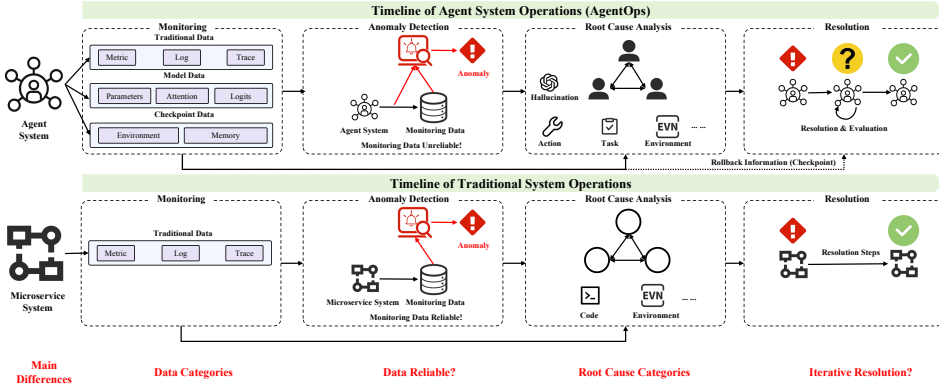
Timeline of Agent System Operations (AgentOps)

Agent System

Monitoring
Traditional Data
Metric
Log
Trace
Model Data
Parameters
Attention
Logits
Checkpoint Data
Environment
Memory

Anomaly Detection
Anomaly
Agent System
Monitoring Data
Monitoring Data Unreliable!

Root Cause Analysis
Hallucination
Action
Task
EVN
Environment
......

Resolution
Resolution & Evaluation

Rollback Information (Checkpoint)

Timeline of Traditional System Operations

Microservice System

Monitoring
Traditional Data
Metric
Log
Trace

Anomaly Detection
Anomaly
Microservice System
Monitoring Data
Monitoring Data Reliable!

Root Cause Analysis
Code
EVN
Environment
......

Resolution
Resolution Steps

Main Differences
Data Categories
Data Reliable?
Root Cause Categories
Iterative Resolution?